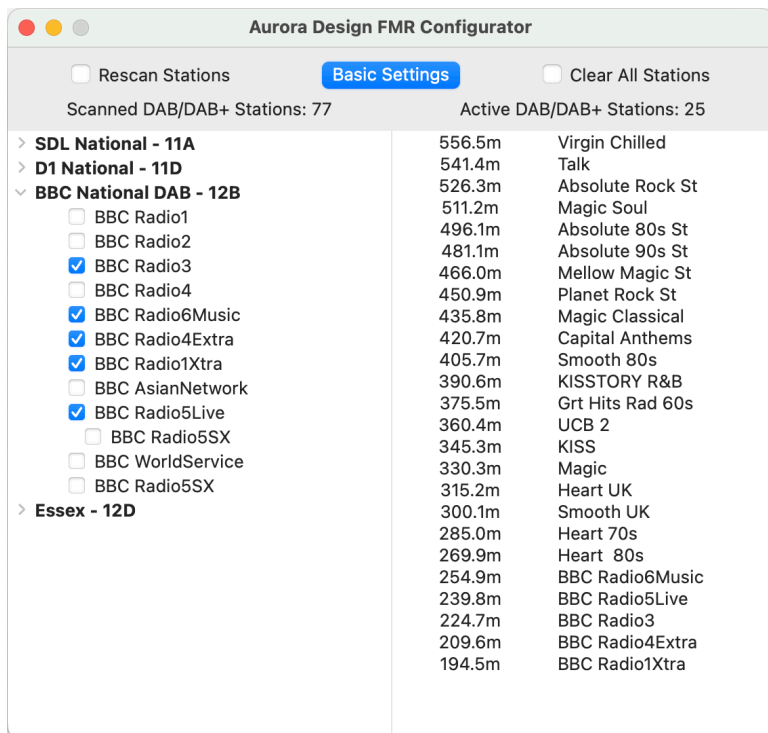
Aurora Design FMR Configurator

Rescan Stations Basic Settings Clear All Stations

Scanned DAB/DAB+ Stations: 77 Active DAB/DAB+ Stations: 25

SDL National - 11A
D1 National - 11D
BBC National DAB - 12B
BBC Radio1
BBC Radio2
BBC Radio3
BBC Radio4
BBC Radio6Music
BBC Radio4Extra
BBC Radio1Xtra
BBC AsianNetwork
BBC Radio5Live
BBC Radio5SX
BBC WorldService
BBC Radio5SX
Essex - 12D

| | |
|---|---|
| 556.5m | Virgin Chilled |
| 541.4m | Talk |
| 526.3m | Absolute Rock St |
| 511.2m | Magic Soul |
| 496.1m | Absolute 80s St |
| 481.1m | Absolute 90s St |
| 466.0m | Mellow Magic St |
| 450.9m | Planet Rock St |
| 435.8m | Magic Classical |
| 420.7m | Capital Anthems |
| 405.7m | Smooth 80s |
| 390.6m | KISSTORY R&B |
| 375.5m | Grt Hits Rad 60s |
| 360.4m | UCB 2 |
| 345.3m | KISS |
| 330.3m | Magic |
| 315.2m | Heart UK |
| 300.1m | Smooth UK |
| 285.0m | Heart 70s |
| 269.9m | Heart 80s |
| 254.9m | BBC Radio6Music |
| 239.8m | BBC Radio5Live |
| 224.7m | BBC Radio3 |
| 209.6m | BBC Radio4Extra |
| 194.5m | BBC Radio1Xtra |